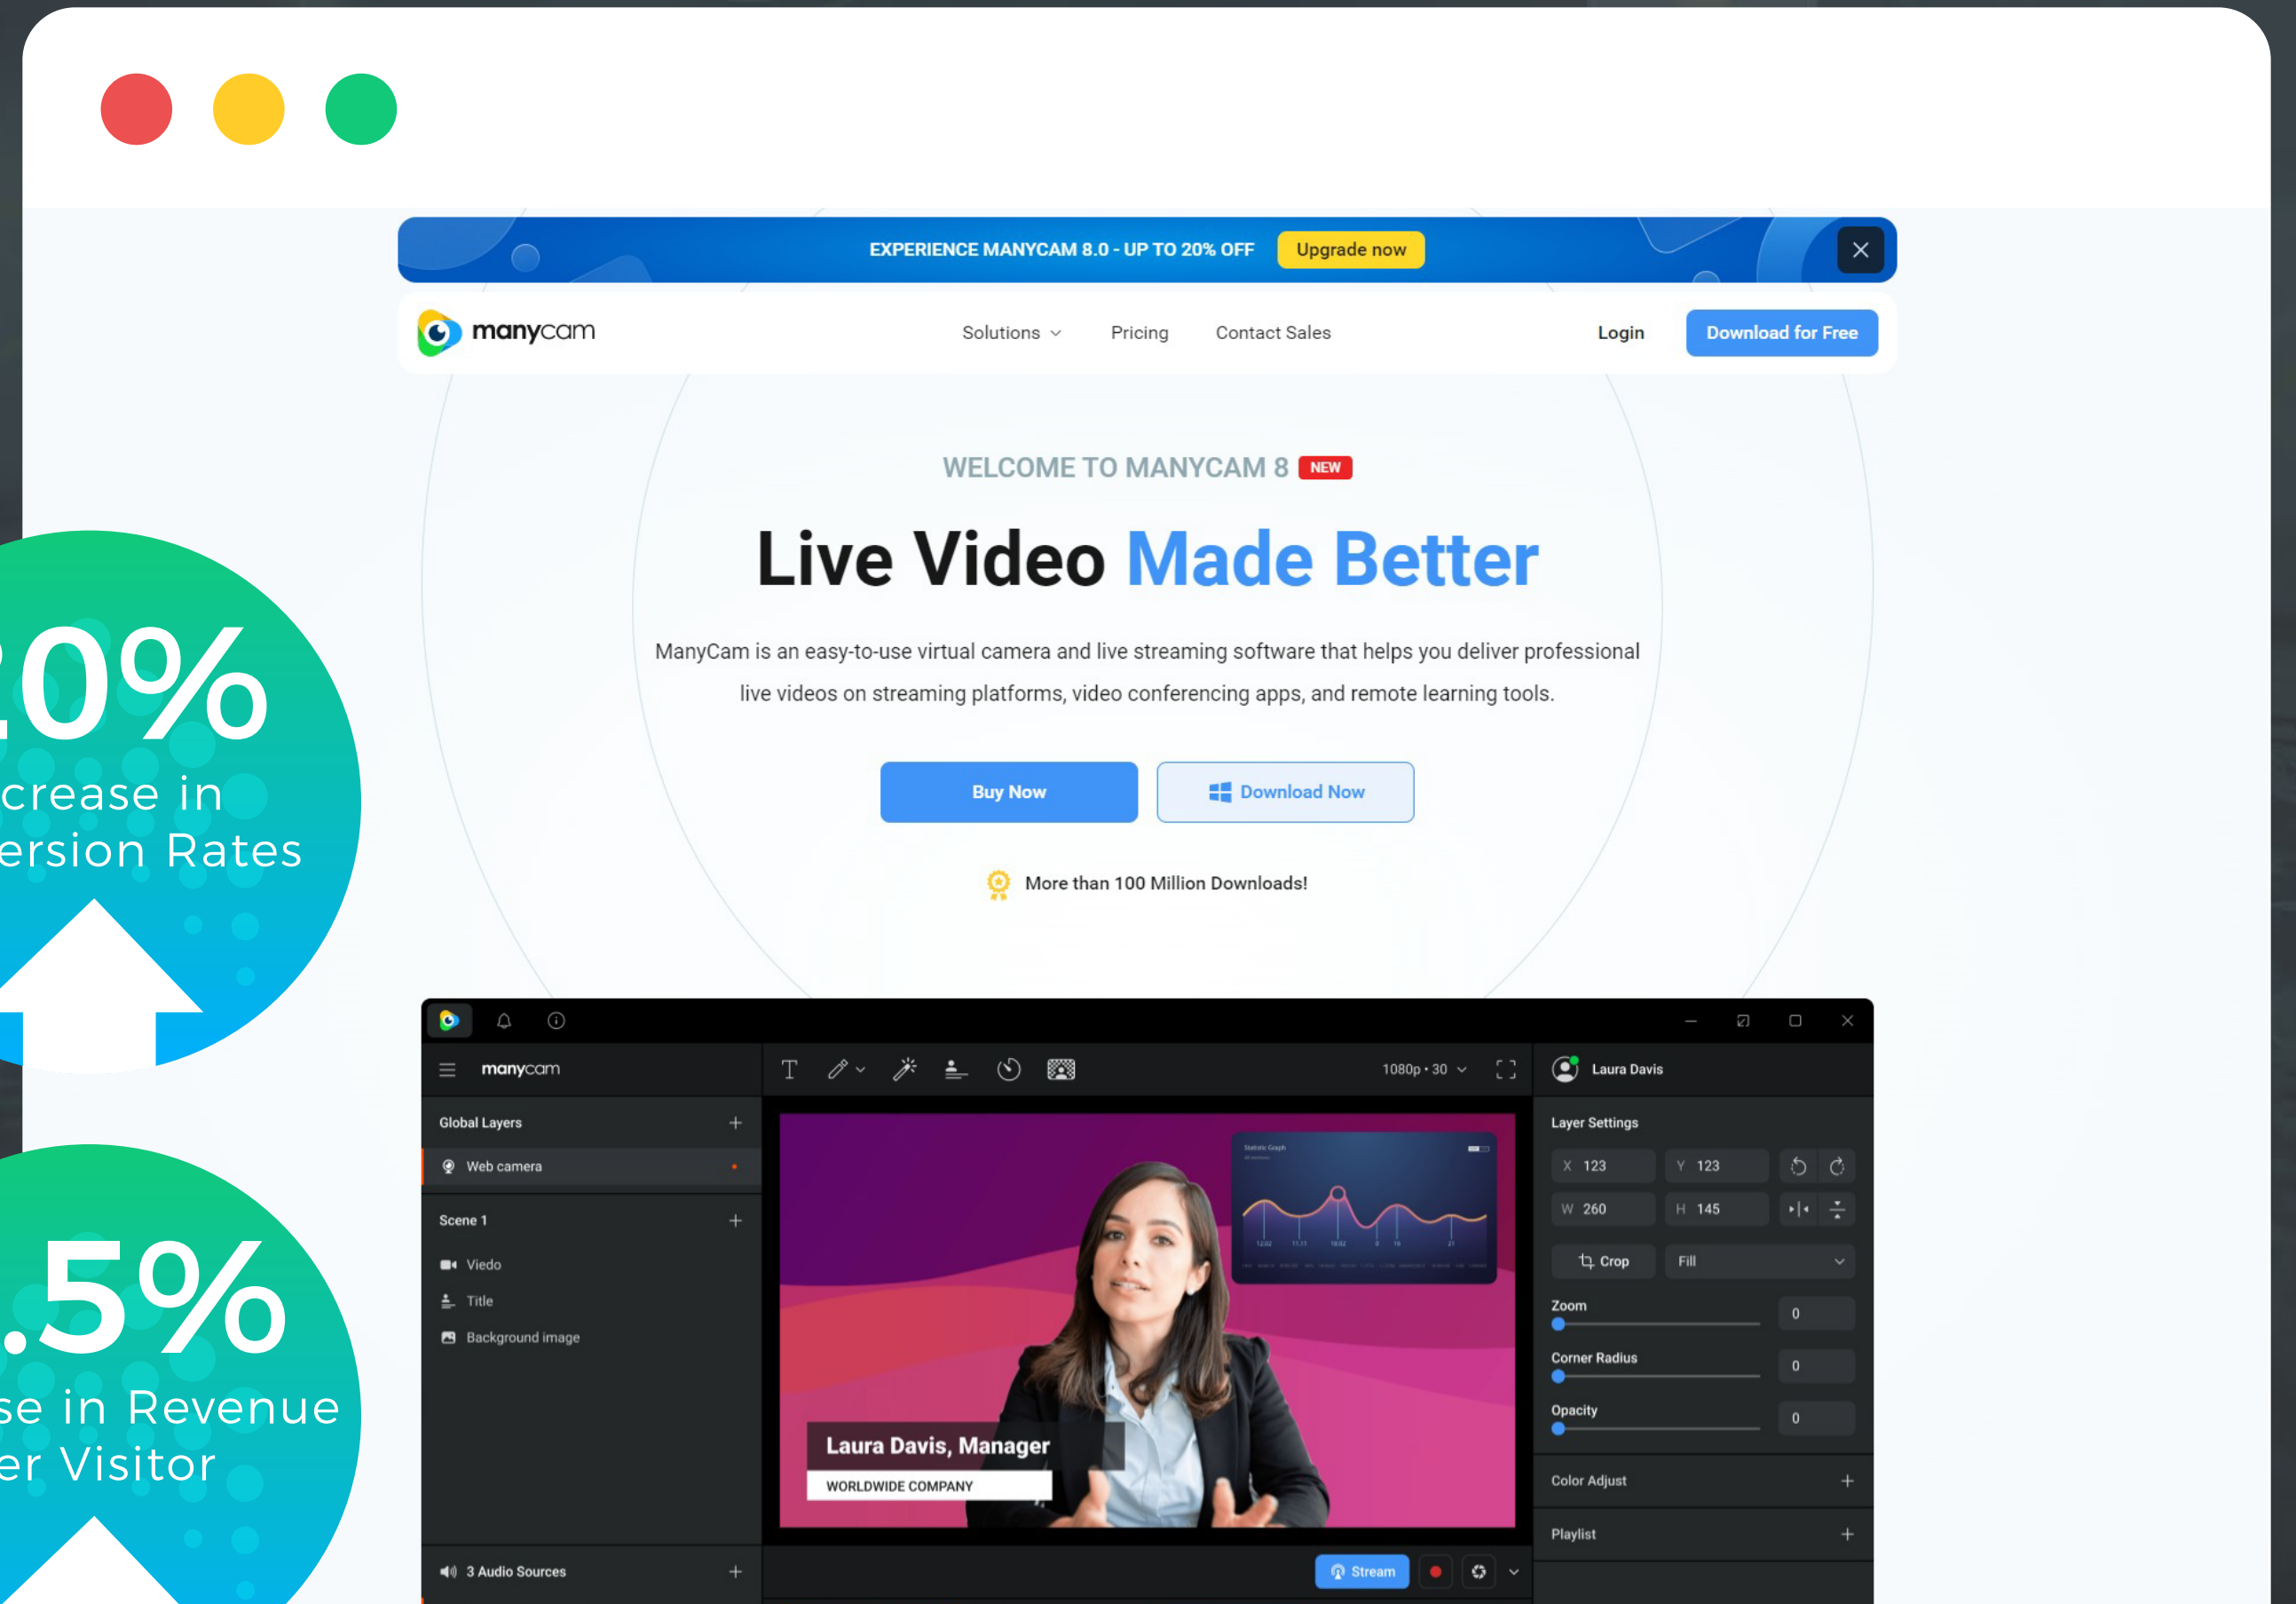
EXPERIENCE MANYCAM 8.0 - UP TO 20% OFF Upgrade now

manycam

Solutions Pricing Contact Sales Login Download for Free

WELCOME TO MANYCAM 8 NEW

Live Video Made Better

ManyCam is an easy-to-use virtual camera and live streaming software that helps you deliver professional live videos on streaming platforms, video conferencing apps, and remote learning tools.

Buy Now Download Now

More than 100 Million Downloads!

manycam

1080p • 30

Laura Davis

Global Layers

Web camera

Scene 1

Viedo

Title

Background image

3 Audio Sources

Stream

Layer Settings

X 123 Y 123

W 260 H 145

Crop Fill

Zoom 0

Corner Radius 0

Opacity 0

Color Adjust

Playlist

Laura Davis, Manager

WORLDWIDE COMPANY

Statistic Graph

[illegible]0%

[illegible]crease in

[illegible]ersion Rates

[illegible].5%

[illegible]se in Revenue

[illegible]er Visitor